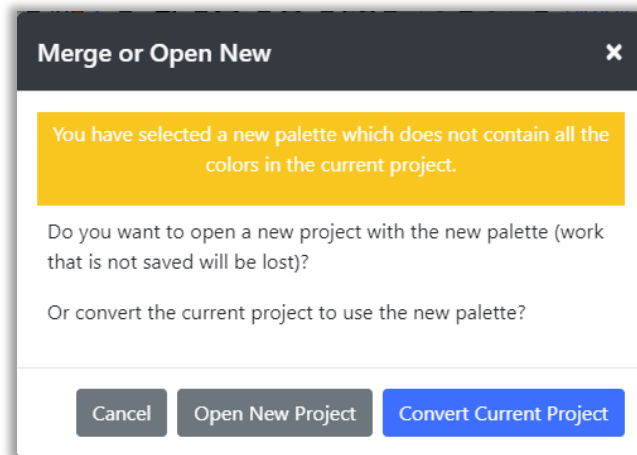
Merge or Open New

×

You have selected a new palette which does not contain all the colors in the current project.

Do you want to open a new project with the new palette (work that is not saved will be lost)?

Or convert the current project to use the new palette?

Cancel

Open New Project

Convert Current Project